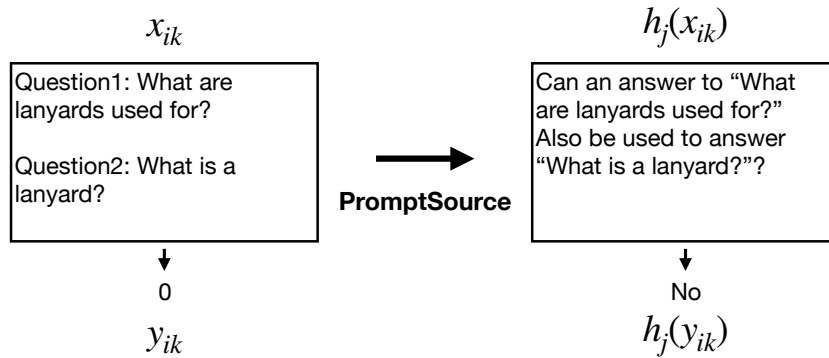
$x_{ik}$

Question1: What are lanyards used for?

Question2: What is a lanyard?

0

$y_{ik}$

PromptSource

$h_j(x_{ik})$

Can an answer to “What are lanyards used for?” Also be used to answer “What is a lanyard?”?

No

$h_j(y_{ik})$